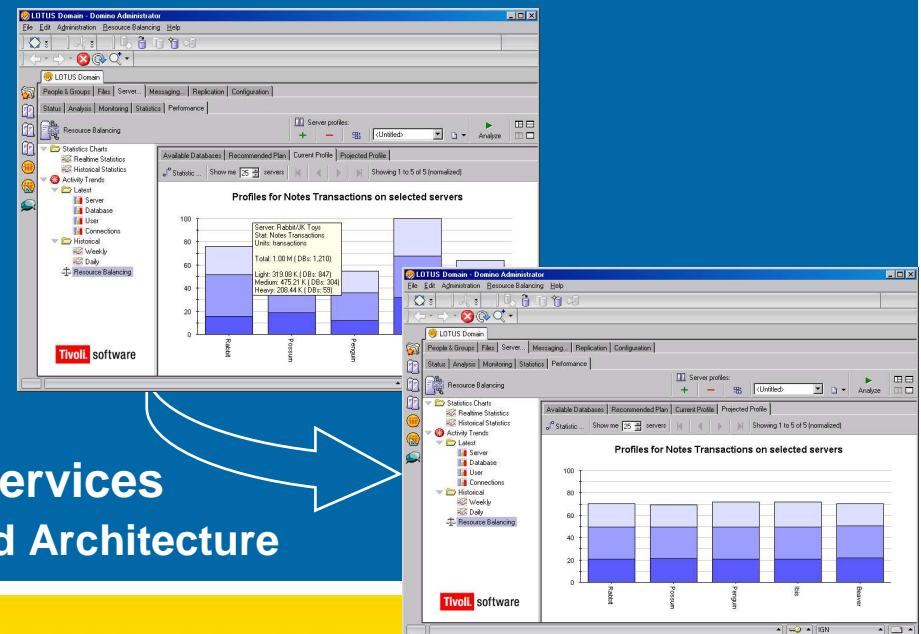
LOTUS Domain - Domino Administrator

File Edit Administration Resource Balancing Help

LOTUS Domain

People & Groups Files Server... Messaging... Replication Configuration

Status Analysis Monitoring Statistics Performance

Resource Balancing

Server profiles:

<Untitled>

Analyze

Statistics Charts
Realtime Statistics
Historical Statistics
Activity Trends
Latest
Server
Database
User
Connections
Historical
Weekly
Daily
Resource Balancing

Available Databases Recommended Plan Current Profile Projected Profile

Statistic ... Show me 25 servers Showing 1 to 5 of 5 (normalized)

Profiles for Notes Transactions on selected servers

100
80
60
40
20
0

Server: Rabbit/UK Toys
Stat: Notes Transactions
Units: transactions

Total: 1.00 M ( DBs: 1,210)

Light: 319.08 K ( DBs: 847)
Medium: 475.21 K ( DBs: 304)
Heavy: 208.44 K ( DBs: 59)

Rabbit
Possum
Penguin

Tivoli. software

ervices
d Architecture

LOTUS Domain - Domino Administrator

File Edit Administration Resource Balancing Help

LOTUS Domain

People & Groups Files Server... Messaging... Replication Configuration

Status Analysis Monitoring Statistics Performance

Resource Balancing

Server profiles:

<Untitled>

Analyze

Statistics Charts
Realtime Statistics
Historical Statistics
Activity Trends
Latest
Server
Database
User
Connections
Historical
Weekly
Daily
Resource Balancing

Available Databases Recommended Plan Current Profile Projected Profile

Statistic ... Show me 25 servers Showing 1 to 5 of 5 (normalized)

Profiles for Notes Transactions on selected servers

100
80
60
40
20
0

Rabbit
Possum
Penguin
Ibis
Beaver

Tivoli. software

IGN